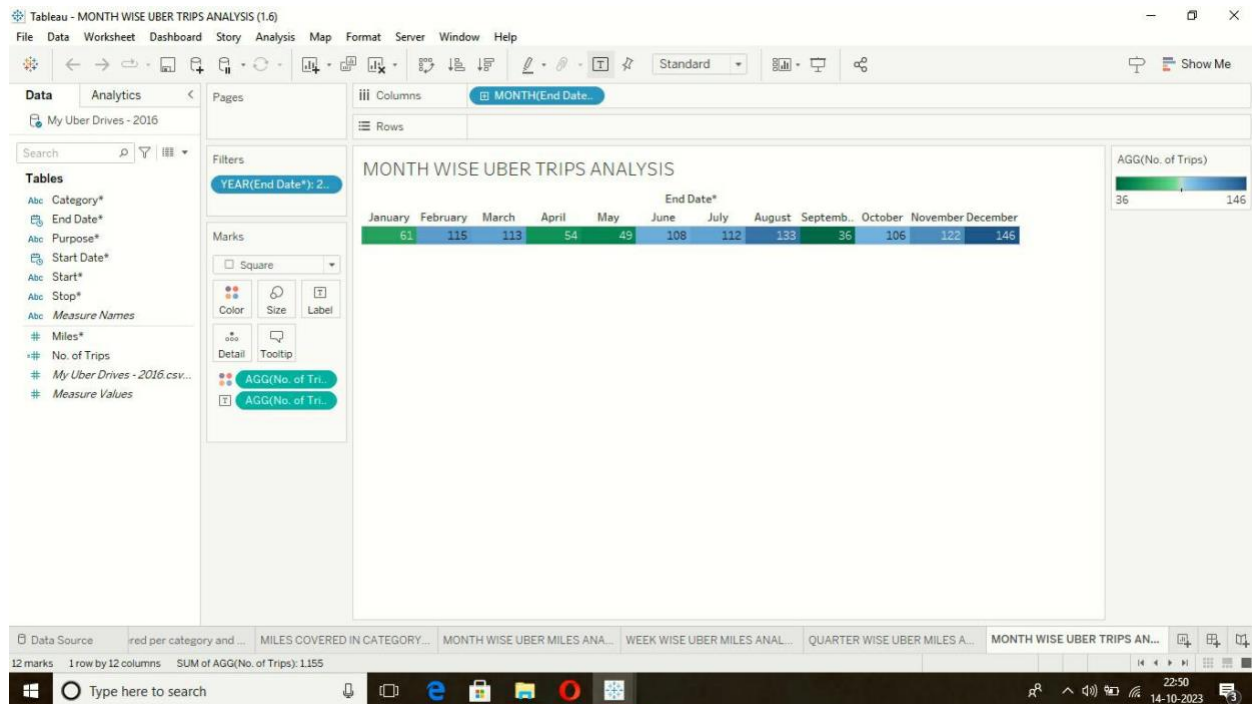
Tableau - MONTH WISE UBER TRIPS ANALYSIS (1.6)

File Data Worksheet Dashboard Story Analysis Map Format Server Window Help

Standard

Show Me

Data Analytics

My Uber Drives - 2016

Search

Tables

Abc Category*
End Date*
Abc Purpose*
Start Date*
Abc Start*
Abc Stop*
Abc Measure Names
# Miles*
# No. of Trips
# My Uber Drives - 2016.csv...
# Measure Values

Pages

Filters

YEAR(End Date*): 2...

Marks

Square

Color Size Label

Detail Tooltip

AGG(No. of Tri..

AGG(No. of Tri..

Columns MONTH(End Date..

Rows

MONTH WISE UBER TRIPS ANALYSIS

End Date*

| January | February | March | April | May | June | July | August | Septemb.. | October | November | December |
|---|---|---|---|---|---|---|---|---|---|---|---|
| 61 | 115 | 113 | 54 | 49 | 108 | 112 | 133 | 36 | 106 | 122 | 146 |

AGG(No. of Trips)

36 146

Data Source | red per category and ... | MILES COVERED IN CATEGORY... | MONTH WISE UBER MILES ANA... | WEEK WISE UBER MILES ANAL... | QUARTER WISE UBER MILES A... | MONTH WISE UBER TRIPS AN...

12 marks 1 row by 12 columns SUM of AGG(No. of Trips): 1,155

Type here to search

22:50
14-10-2023